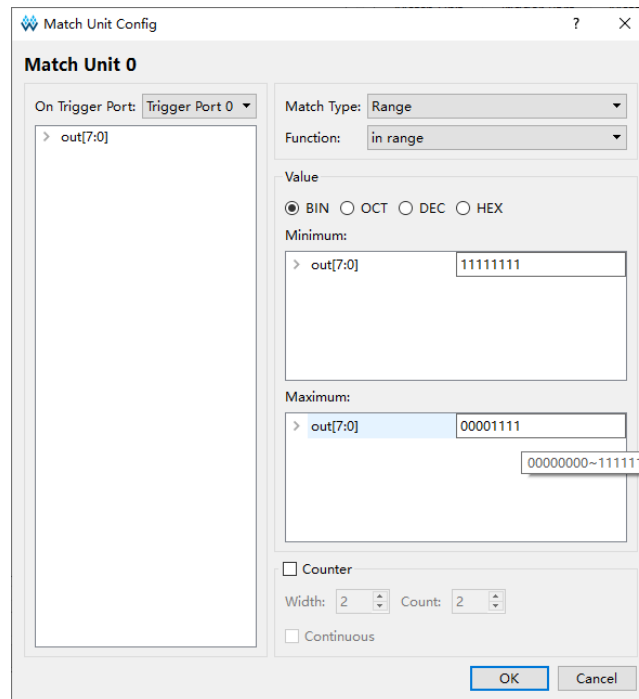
Match Unit Config ? ×

Match Unit 0

On Trigger Port: Trigger Port 0

out[7:0]

Match Type: Range

Function: in range

Value

BIN OCT DEC HEX

Minimum:

out[7:0] 11111111

Maximum:

out[7:0] 00001111

00000000~11111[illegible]

Counter

Width: 2 Count: 2

Continuous

OK Cancel